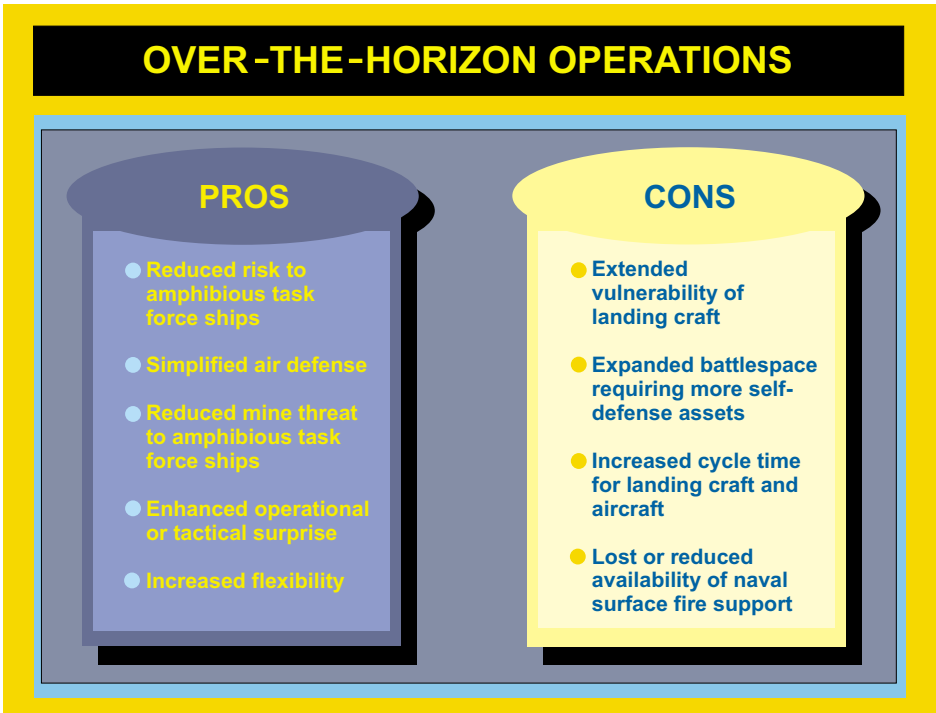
OVER-THE-HORIZON OPERATIONS

PROS

Reduced risk to amphibious task force ships

Simplified air defense

Reduced mine threat to amphibious task force ships

Enhanced operational or tactical surprise

Increased flexibility

CONS

Extended vulnerability of landing craft

Expanded battlespace requiring more self-defense assets

Increased cycle time for landing craft and aircraft

Lost or reduced availability of naval surface fire support